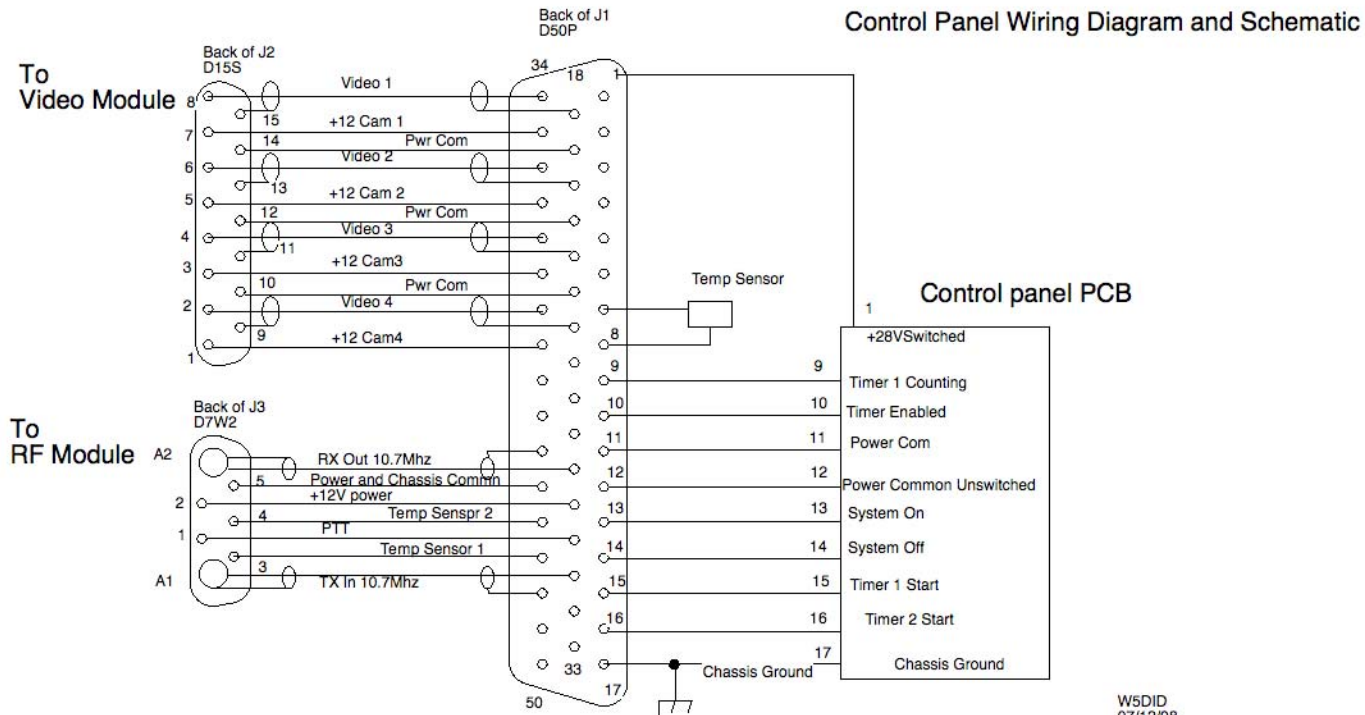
Control Panel Wiring Diagram and Schematic

Back of J1
D50P

Back of J2
D15S

To
Video Module

34
18
1
8
15
7
14
6
13
5
12
4
11
3
10
2
9
1

Video 1
+12 Cam 1
Pwr Com
Video 2
+12 Cam 2
Pwr Com
Video 3
+12 Cam3
Pwr Com
Video 4
+12 Cam4

Temp Sensor

Control panel PCB

1
+28VSwitched
8
9
9
Timer 1 Counting
10
10
Timer Enabled
11
11
Power Com
12
12
Power Common Unswitched
13
13
System On
14
14
System Off
15
15
Timer 1 Start
16
16
Timer 2 Start
17
Chassis Ground

Back of J3
D7W2

To
RF Module

A2
5
2
4
1
3
A1

RX Out 10.7Mhz
Power and Chassis Comm
+12V power
Temp Senspr 2
PTT
Temp Sensor 1
TX In 10.7Mhz

33
Chassis Ground
50
17

W5DID
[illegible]